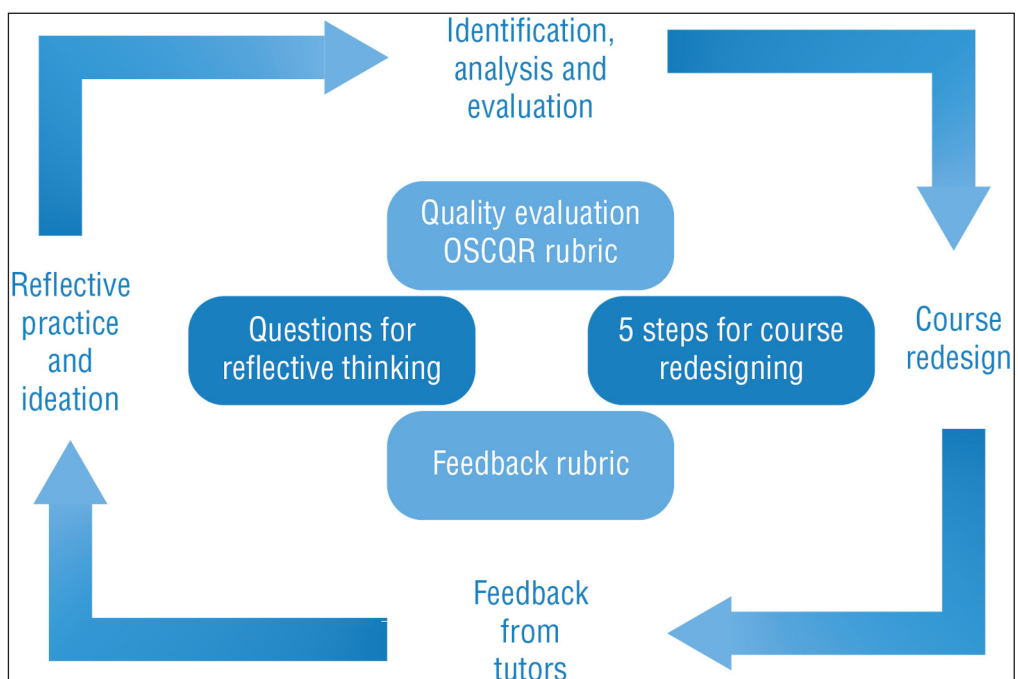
Identification, analysis and evaluation

Quality evaluation OSCQR rubric

Reflective practice and ideation

Questions for reflective thinking

5 steps for course redesigning

Course redesign

Feedback rubric

Feedback from tutors